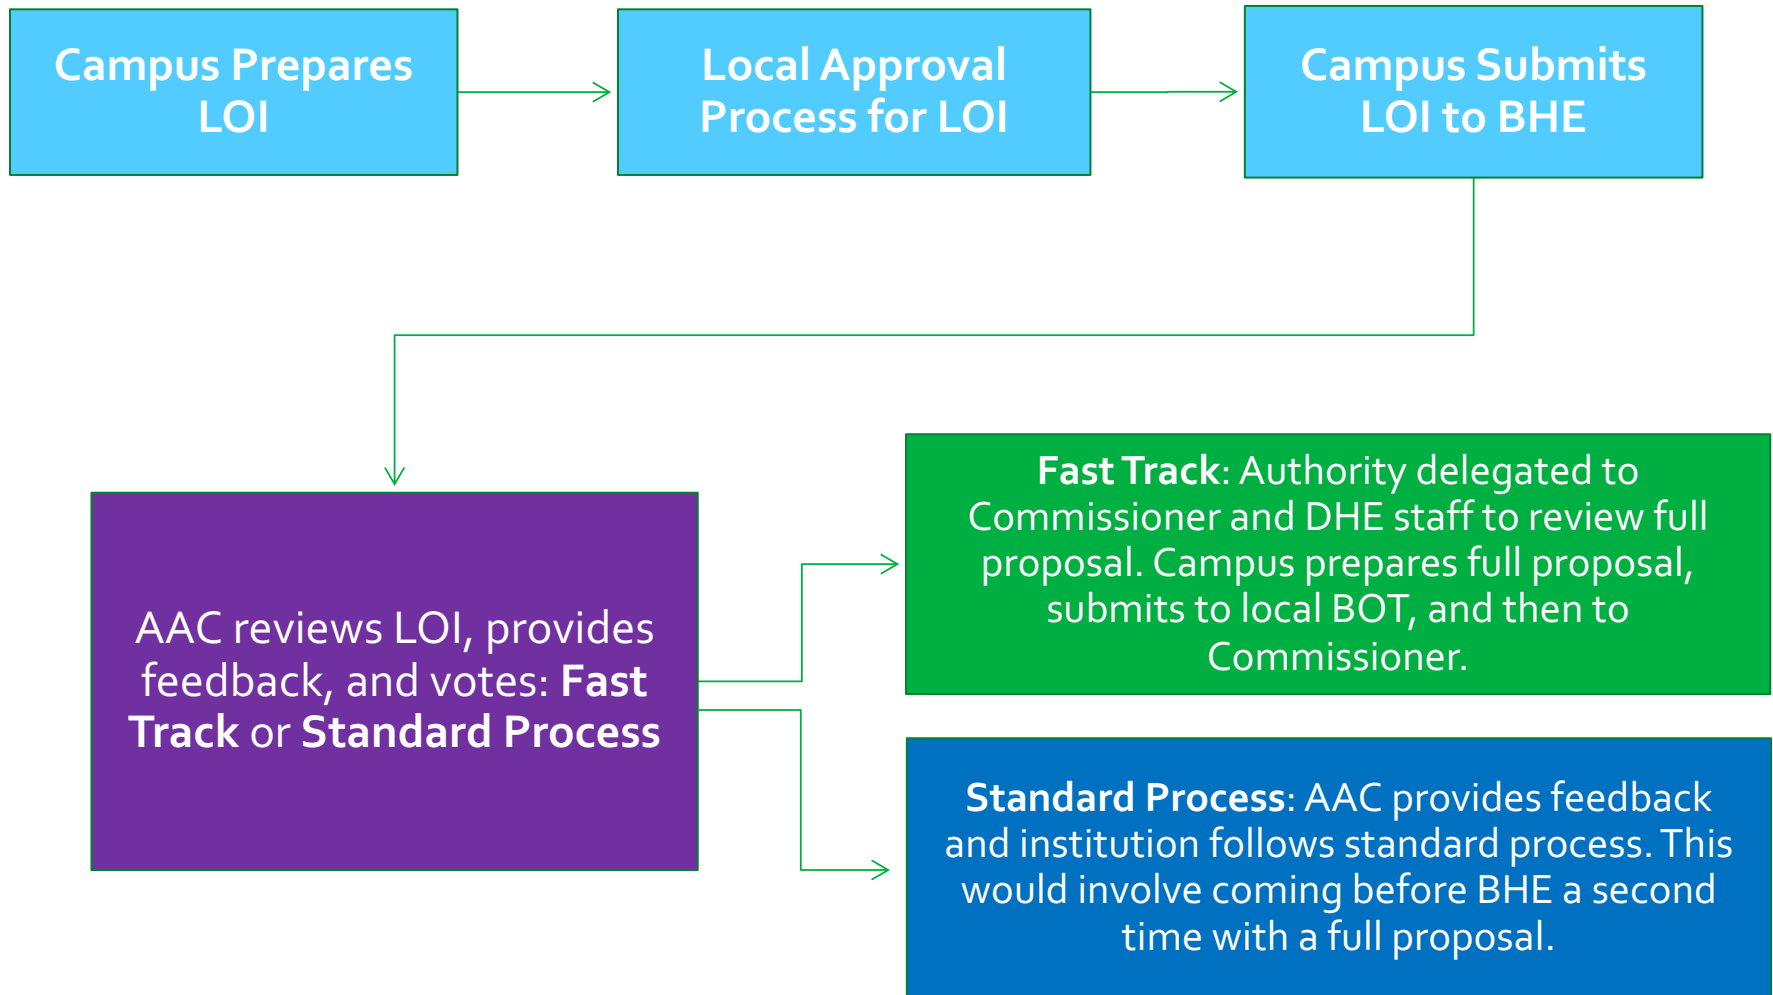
Campus Prepares LOI

Local Approval Process for LOI

Campus Submits LOI to BHE

AAC reviews LOI, provides feedback, and votes: **Fast Track** or **Standard Process**

**Fast Track**: Authority delegated to Commissioner and DHE staff to review full proposal. Campus prepares full proposal, submits to local BOT, and then to Commissioner.

**Standard Process**: AAC provides feedback and institution follows standard process. This would involve coming before BHE a second time with a full proposal.